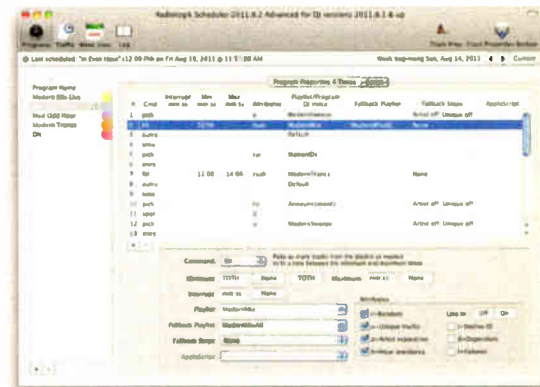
Radiologik Scheduler 2011.8.2 Advanced for DJ version 2011.8.1 & up

Programs Traffic Week Lists Log

Last scheduled: "In Even Hour" 12:00 PM on Fri Aug 19, 2011 @ 11:59:38 AM

Week beginning Sun, Aug 14, 2011 Current

Program Name
Modern Bits Live
Hard Odd Hour
Modern Toppop
DN

Program Repeating 4 Times

| # | Cmd | Interrupt min:ss | Min mm:ss | Max hh:mm | Attributes | Playlist/Program DJ voice | Fallback Playlist | Fallback Songs | AppleScript |
|---|---|---|---|---|---|---|---|---|---|
| 1 | pick | | | | e | ModernFeatures | | Artist off Unique off | |
| 2 | fill | | 32:00 | | Rush | ModernMix | ModernBuild | None | |
| 3 | audio | | | | | Default | | | |
| 4 | time | | | | | | | | |
| 5 | pick | | | | txt | StationIDs | | | |
| 6 | more | | | | | | | | |
| 9 | fill | | 11:00 | 14:00 | rush | ModernTracks | | None | |
| 9 | audio | | | | | Default | | | |
| 10 | time | | | | | | | | |
| 11 | pick | | | | hy | Announcements | | Artist off Unique off | |
| 11 | upor | | | | | | | | |
| 12 | pick | | | | e | ModernSweeps | | Artist off Unique off | |
| 13 | more | | | | | | | | |

Command: fill

Minimum TOTH None TOTH Maximum

Interrupt None

Playlist ModernMix

Fallback Playlist ModernBuild

Fallback Songs None

AppleScript

Attributes
Random
Unique Tracks
Artist separation
Workout avoidance
Line in Off On
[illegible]